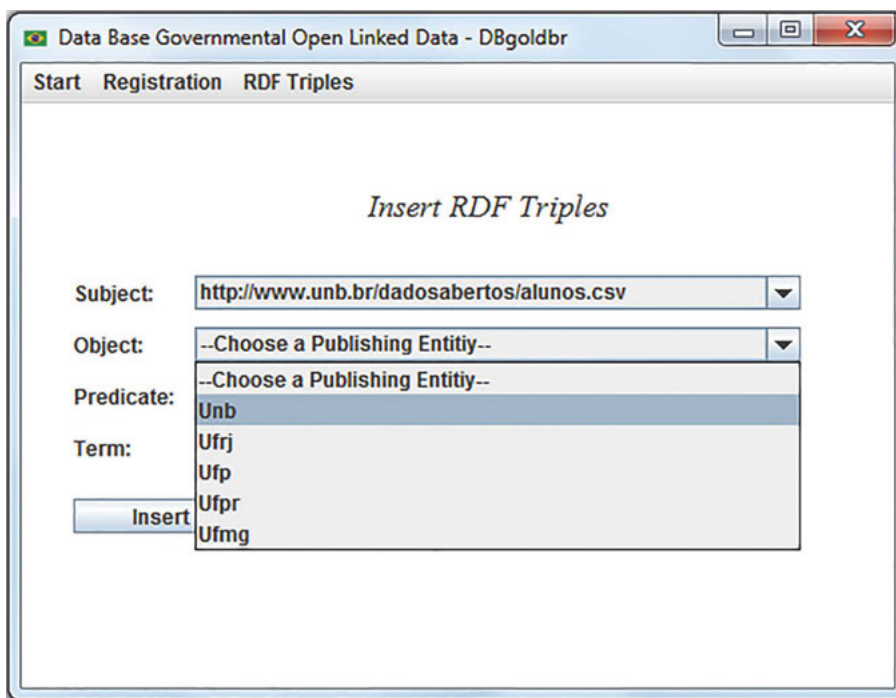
Data Base Governmental Open Linked Data - DBgoldbr

Start Registration RDF Triples

Insert RDF Triples

Subject: http://www.unb.br/dadosabertos/alunos.csv

Object: --Choose a Publishing Entitiy--

Predicate:

Term:

Insert

--Choose a Publishing Entitiy--
Unb
Ufrj
Ufp
Ufpr
Ufmg